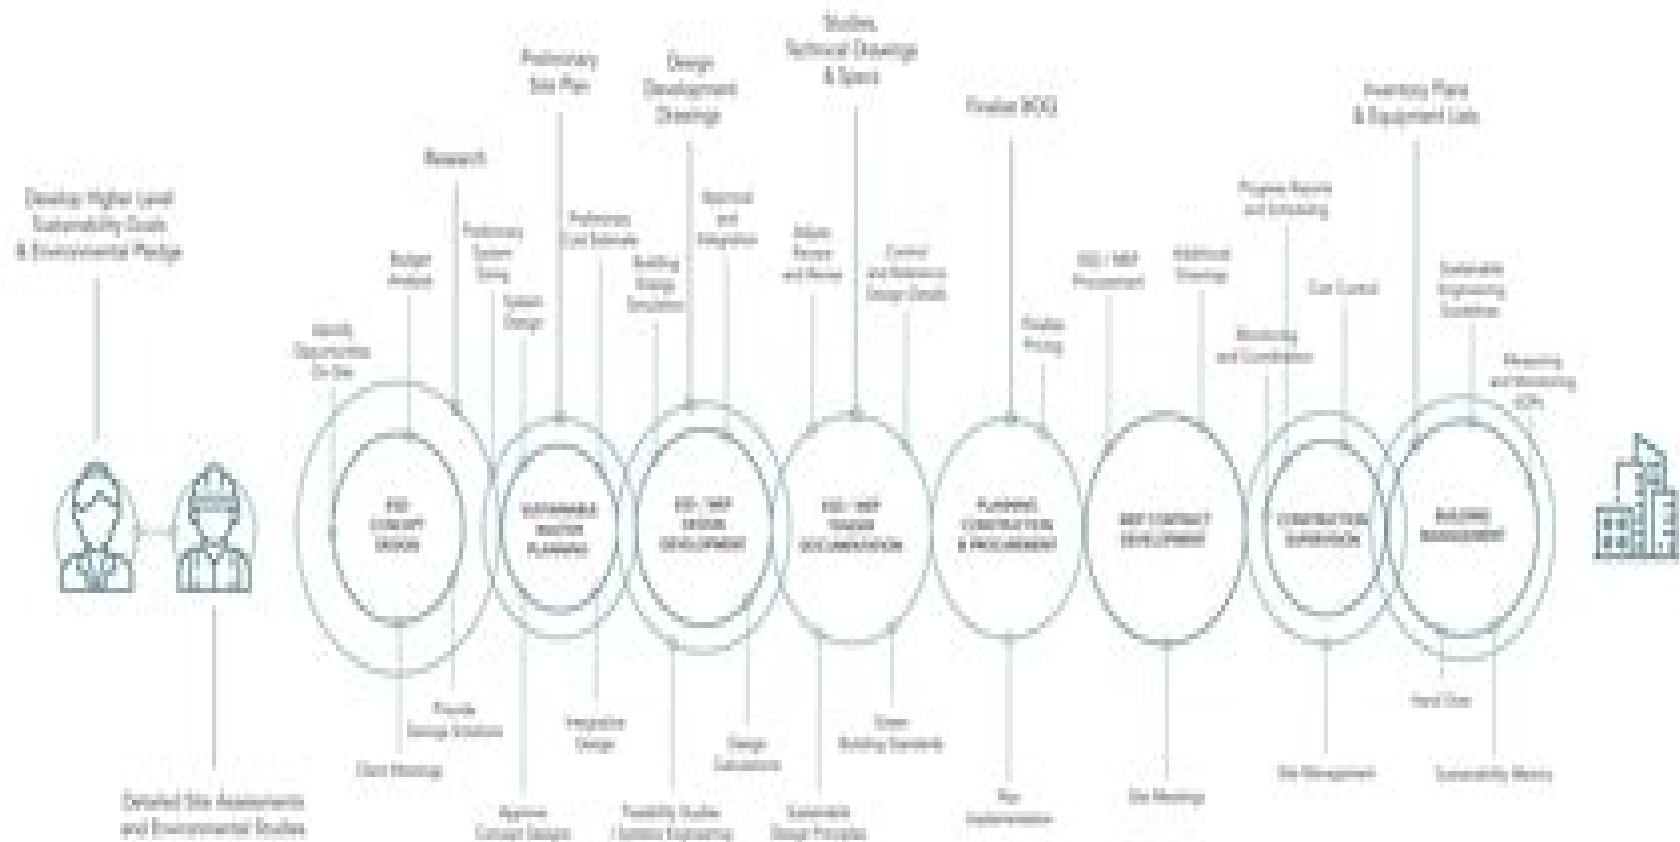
Develop Higher Level Sustainability Goals & Environmental Pledge

Detailed Site Assessments and Environmental Studies

Identify Opportunities On-Site

Budget Analysis

Research

Preliminary System Sizing

System Design

ESD CONCEPT DESIGN

Client Meetings

Provide Savings Solutions

Approve Concept Designs

Preliminary Site Plan

Preliminary Cost Estimate

SUSTAINABLE MASTER PLANNING

Integrative Design

Design Development Drawings

Building Energy Simulation

Approval and Integration

ESD / MEP DESIGN DEVELOPMENT

Feasibility Studies / Systems Engineering

Design Calculations

Studies, Technical Drawings & Specs

Adjust, Revise and Review

Control and Reference Design Details

ESD / MEP TENDER DOCUMENTATION

Sustainable Design Principles

Green Building Standards

Finalize BOQ

Finalize Pricing

PLANNING, CONTRACTING & PROCUREMENT

Plan Implementation

ESD / MEP Procurement

Additional Drawings

MEP CONTRACT DEVELOPMENT

Site Meetings

Progress Reports and Scheduling

Monitoring and Coordination

Cost Control

CONSTRUCTION SUPERVISION

Site Management

Inventory Plans & Equipment Lists

Sustainable Engineering Guidelines

Measuring and Monitoring KPIs

BUILDING MANAGEMENT

Hand Over

Sustainability Metrics